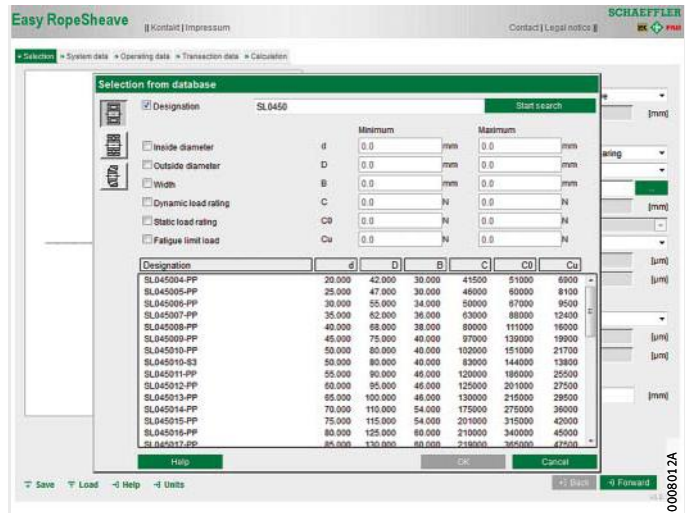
Easy RopeSheave || Kontakt | Impressum

Contact | Legal notice ||

SCHAEFFLER

» Selection » System data » Operating data » Transaction data » Calculation

Selection from database

Designation SL0450 Start search

Minimum Maximum

Inside diameter d 0.0 mm 0.0 mm
Outside diameter D 0.0 mm 0.0 mm
Width B 0.0 mm 0.0 mm
Dynamic load rating C 0.0 N 0.0 N
Static load rating C0 0.0 N 0.0 N
Fatigue limit load Cu 0.0 N 0.0 N

| Designation | d | D | B | C | C0 | Cu |
|---|---|---|---|---|---|---|
| SL045004-PP | 20.000 | 42.000 | 30.000 | 41500 | 51000 | 6900 |
| SL045005-PP | 25.000 | 47.000 | 30.000 | 46000 | 60000 | 8100 |
| SL045006-PP | 30.000 | 55.000 | 34.000 | 50000 | 67000 | 9500 |
| SL045007-PP | 35.000 | 62.000 | 36.000 | 63000 | 88000 | 12400 |
| SL045008-PP | 40.000 | 68.000 | 38.000 | 80000 | 111000 | 16000 |
| SL045009-PP | 45.000 | 75.000 | 40.000 | 97000 | 139000 | 19900 |
| SL045010-PP | 50.000 | 80.000 | 40.000 | 102000 | 151000 | 21700 |
| SL045010-S3 | 50.000 | 80.000 | 40.000 | 83000 | 144000 | 13800 |
| SL045011-PP | 55.000 | 90.000 | 46.000 | 120000 | 186000 | 25500 |
| SL045012-PP | 60.000 | 95.000 | 46.000 | 125000 | 201000 | 27500 |
| SL045013-PP | 65.000 | 100.000 | 46.000 | 130000 | 215000 | 29500 |
| SL045014-PP | 70.000 | 110.000 | 54.000 | 175000 | 275000 | 36000 |
| SL045015-PP | 75.000 | 115.000 | 54.000 | 201000 | 315000 | 42000 |
| SL045016-PP | 80.000 | 125.000 | 60.000 | 210000 | 340000 | 45000 |
| SL045017-PP | 85.000 | 130.000 | 60.000 | 219000 | 365000 | 47500 |

Help OK Cancel

[mm] [mm] [µm] [µm] [µm] [µm] [mm]

Save Load Help Units Back Forward

0008012A